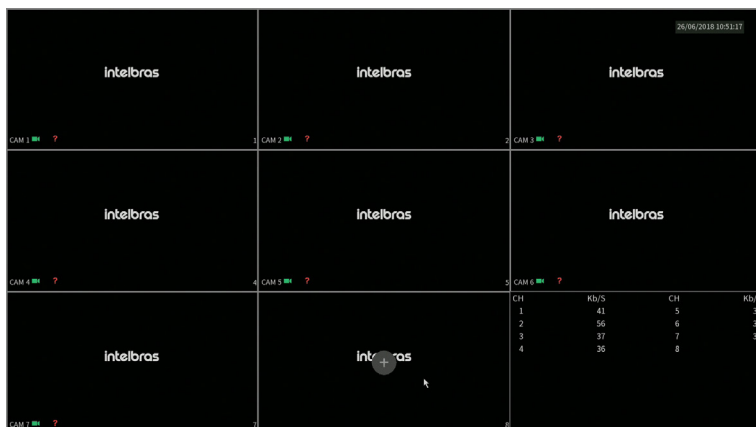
26/06/2018 10:51:17

intelbras
CAM 1 ? 1

intelbras
CAM 2 ? 2

intelbras
CAM 3 ?

intelbras
CAM 4 ? 4

intelbras
CAM 5 ? 5

intelbras
CAM 6 ?

intelbras
CAM 7 ? 7

int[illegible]ras
+
8

| CH | Kb/S | CH | Kb/ |
|---|---|---|---|
| 1 | 41 | 5 | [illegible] |
| 2 | 56 | 6 | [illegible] |
| 3 | 37 | 7 | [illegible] |
| 4 | 36 | 8 | |